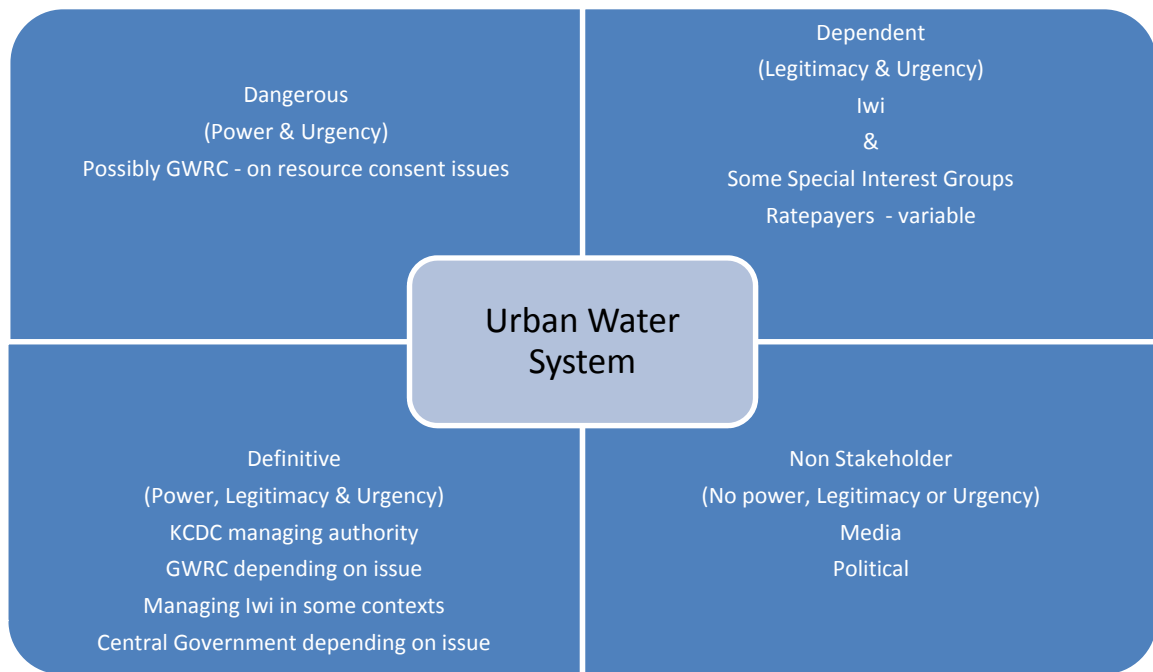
Dangerous
(Power & Urgency)
Possibly GWRC - on resource consent issues

Dependent
(Legitimacy & Urgency)
Iwi
&
Some Special Interest Groups
Ratepayers - variable

Urban Water System

Definitive
(Power, Legitimacy & Urgency)
KCDC managing authority
GWRC depending on issue
Managing Iwi in some contexts
Central Government depending on issue

Non Stakeholder
(No power, Legitimacy or Urgency)
Media
Political